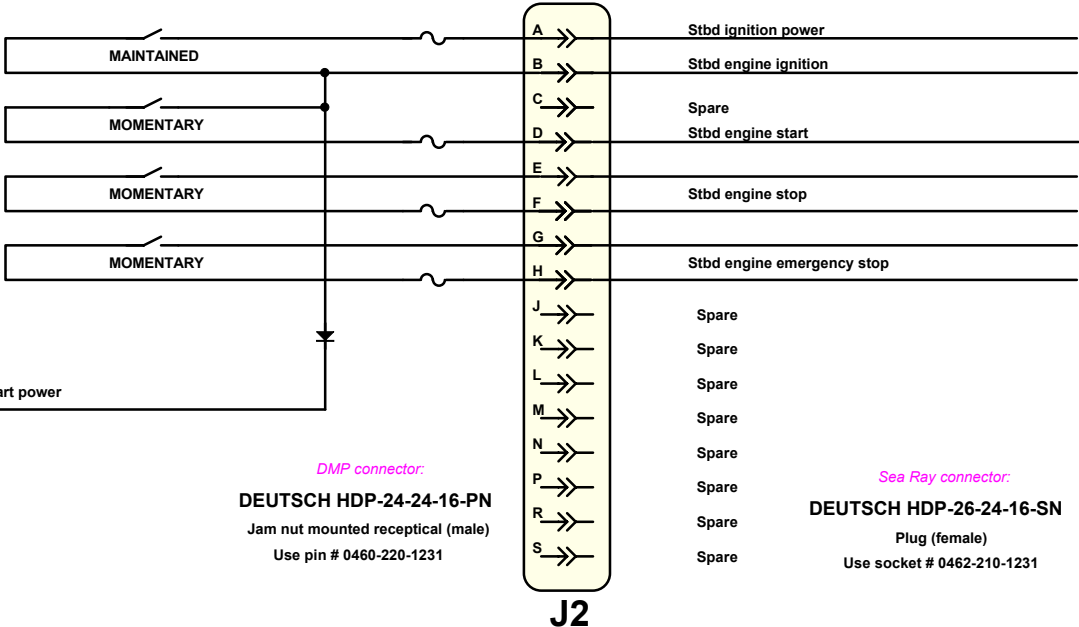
MAINTAINED

MOMENTARY

MOMENTARY

MOMENTARY

art power

A
B
C
D
E
F
G
H
J
K
L
M
N
P
R
S

Stbd ignition power
Stbd engine ignition
Spare
Stbd engine start
Stbd engine stop
Stbd engine emergency stop
Spare
Spare
Spare
Spare
Spare
Spare
Spare
Spare

DMP connector:

DEUTSCH HDP-24-24-16-PN

Jam nut mounted receptical (male)

Use pin # 0460-220-1231

Sea Ray connector:

DEUTSCH HDP-26-24-16-SN

Plug (female)

Use socket # 0462-210-1231

J2